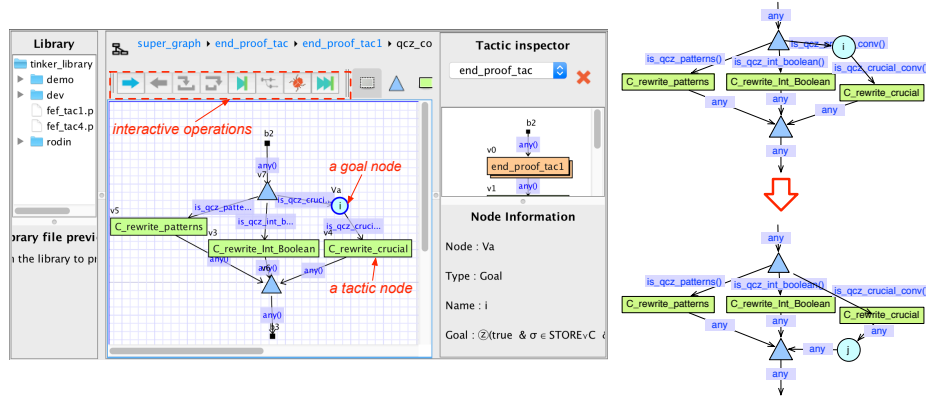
Library

tinker_library
demo
dev
fef_tac1.p
fef_tac4.p
rodin

brary file previ
n the library to pr

super_graph ▸ end_proof_tac ▸ end_proof_tac1 ▸ qcz_co

interactive operations

b2
any()
v7
is_qcz_cruci...
Va
i
a goal node
v5
is_qcz_patte...
is_qcz_int_b...
is_qcz_cruci...
v4
C_rewrite_patterns
v3
C_rewrite_Int_Boolean
C_rewrite_crucial
any()
any()
any()
a tactic node
any()
b3

Tactic inspector

end_proof_tac

b2
v0
any()
end_proof_tac1
v1

Node Information

Node : Va

Type : Goal

Name : i

Goal : ⓩ(true & σ ∈ STORE∨C ¿

any
is_qcz
i
conv()
is_qcz_patterns()
is_qcz_int_boolean()
is_qcz_crucial_conv()
C_rewrite_patterns
C_rewrite_Int_Boolean
C_rewrite_crucial
any
any
any

any
is_qcz_patterns()
is_qcz_int_boolean()
is_qcz_crucial_conv()
C_rewrite_patterns
C_rewrite_Int_Boolean
C_rewrite_crucial
any
any
any
any
j
any